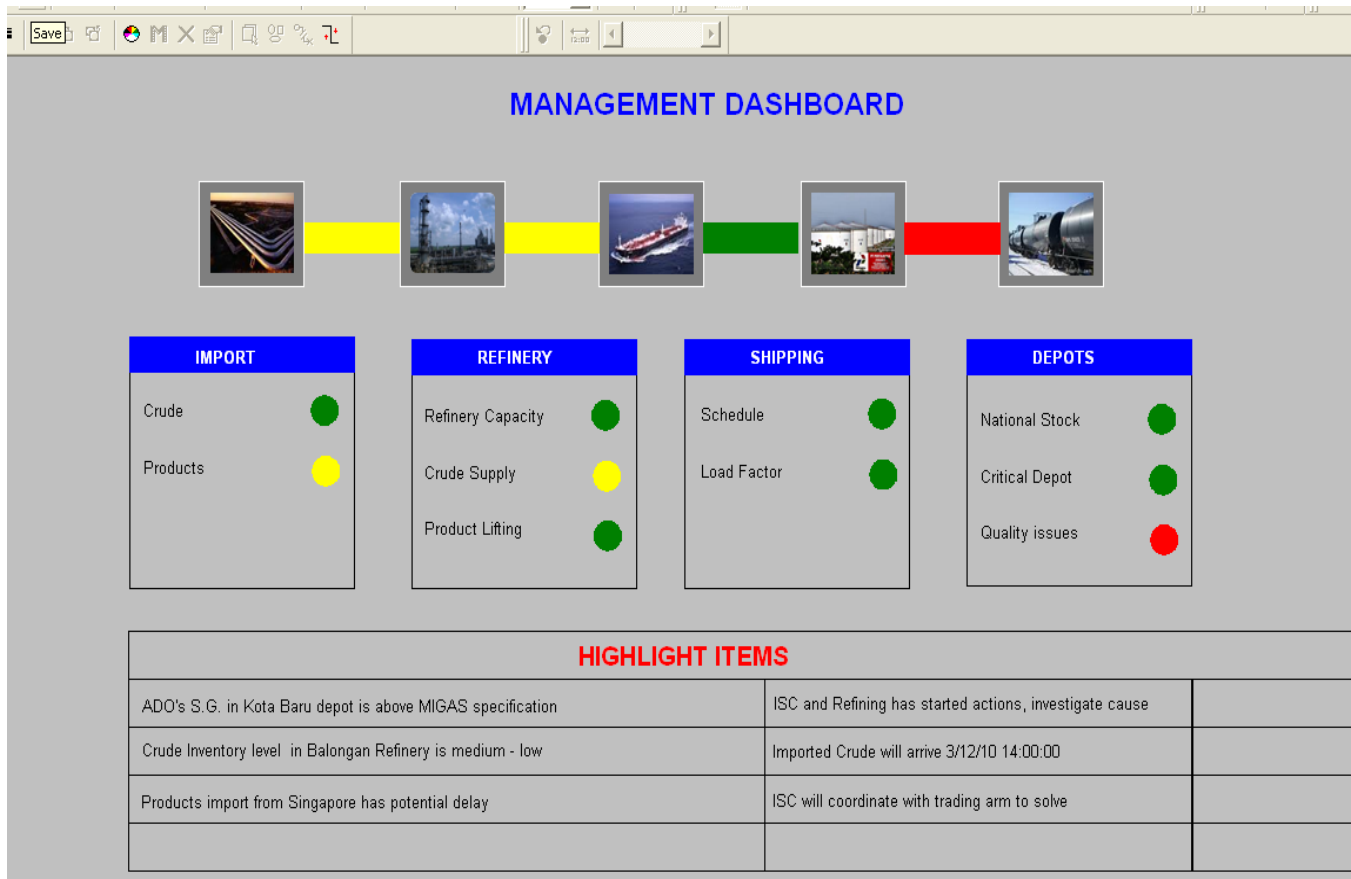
Save

MANAGEMENT DASHBOARD

IMPORT
Crude
Products

REFINERY
Refinery Capacity
Crude Supply
Product Lifting

SHIPPING
Schedule
Load Factor

DEPOTS
National Stock
Critical Depot
Quality issues

HIGHLIGHT ITEMS

| ADO's S.G. in Kota Baru depot is above MIGAS specification | ISC and Refining has started actions, investigate cause | |
|---|---|---|
| Crude Inventory level in Balongan Refinery is medium - low | Imported Crude will arrive 3/12/10 14:00:00 | |
| Products import from Singapore has potential delay | ISC will coordinate with trading arm to solve | |
| | | |